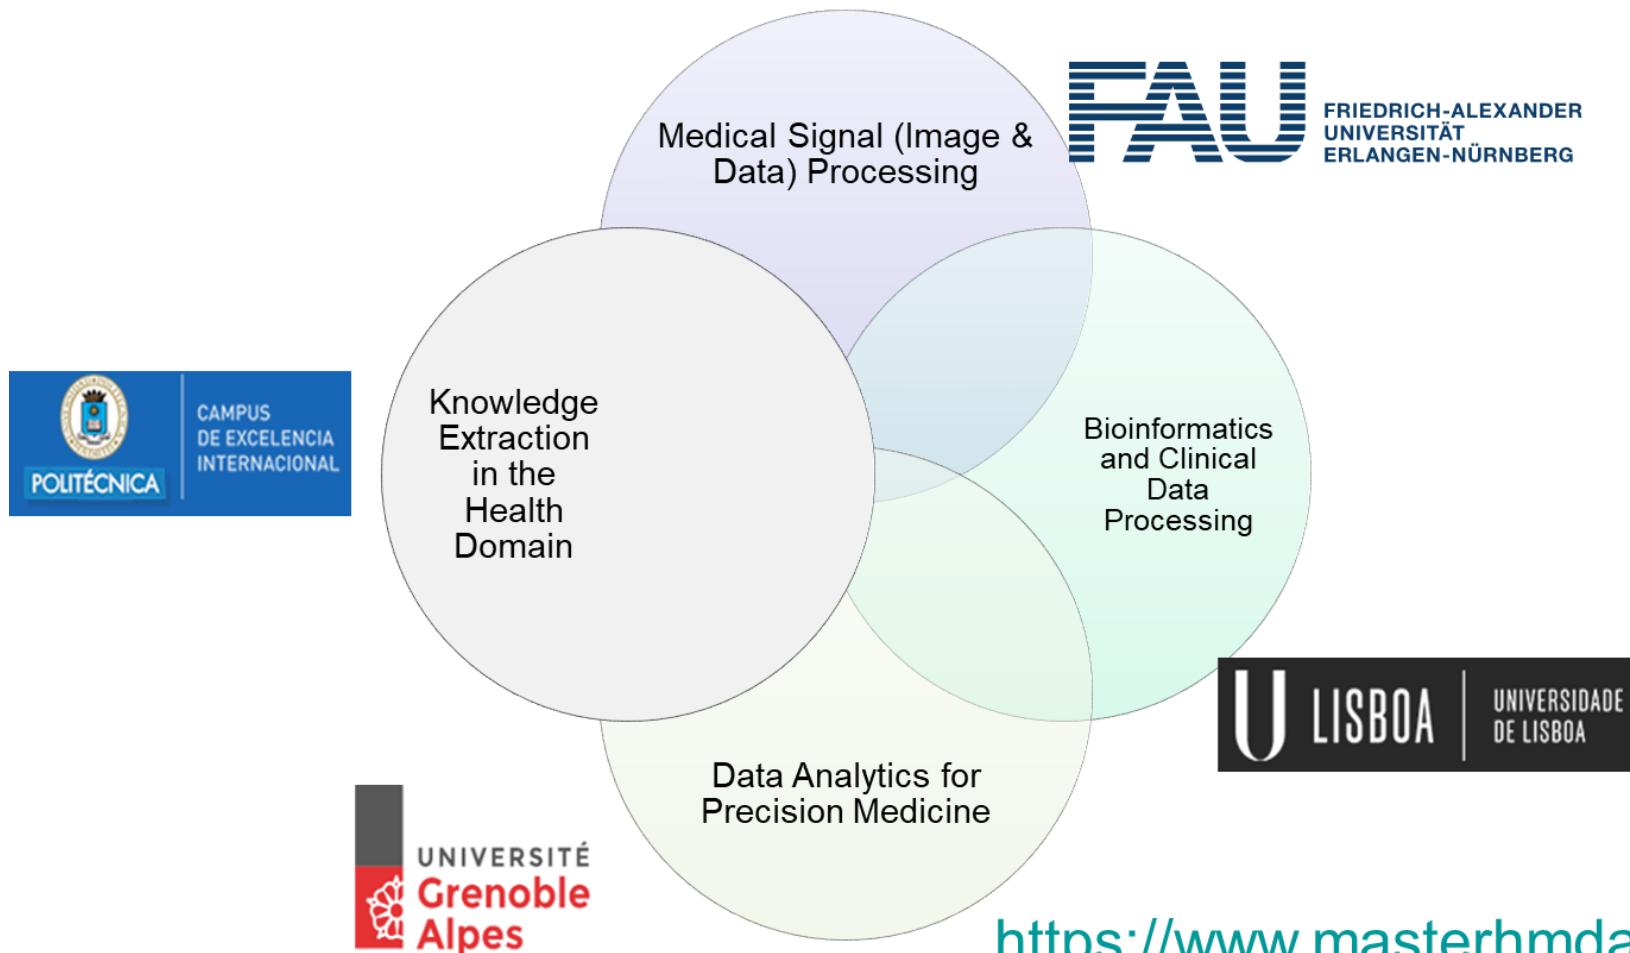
Medical Signal (Image & Data) Processing

FAU FRIEDRICH-ALEXANDER UNIVERSITÄT ERLANGEN-NÜRNBERG

CAMPUS DE EXCELENCIA INTERNACIONAL

POLITÉCNICA

Knowledge Extraction in the Health Domain

Bioinformatics and Clinical Data Processing

U LISBOA UNIVERSIDADE DE LISBOA

Data Analytics for Precision Medicine

UNIVERSITÉ Grenoble Alpes

https://www.masterhmda